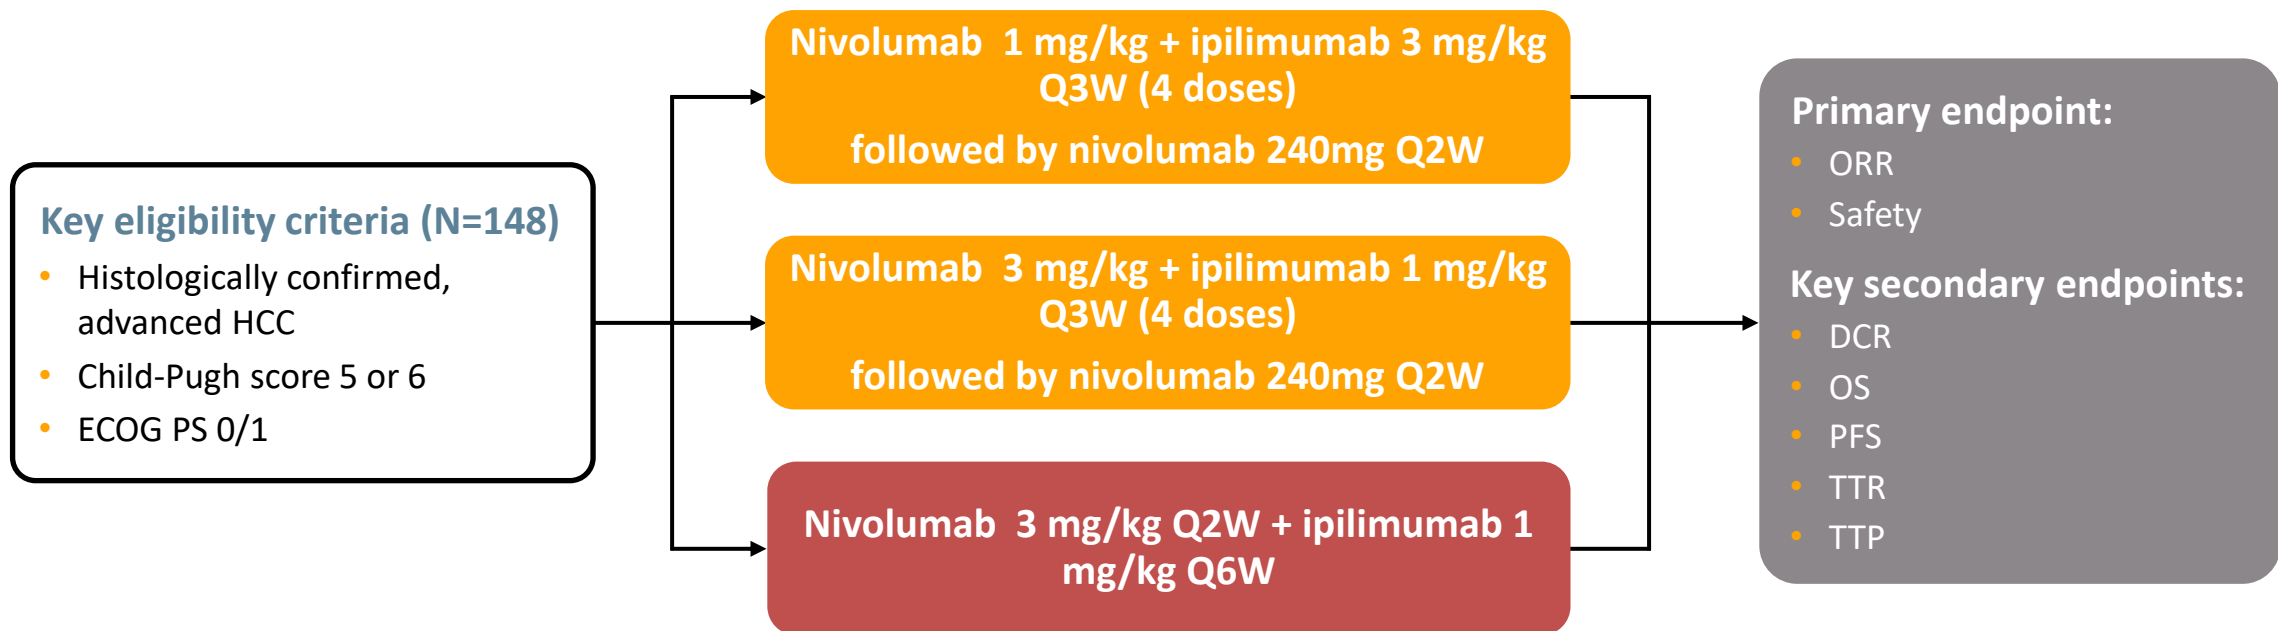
Key eligibility criteria (N=148)
- Histologically confirmed, advanced HCC
- Child-Pugh score 5 or 6
- ECOG PS 0/1

Nivolumab 1 mg/kg + ipilimumab 3 mg/kg Q3W (4 doses)
followed by nivolumab 240mg Q2W

Nivolumab 3 mg/kg + ipilimumab 1 mg/kg Q3W (4 doses)
followed by nivolumab 240mg Q2W

Nivolumab 3 mg/kg Q2W + ipilimumab 1 mg/kg Q6W

Primary endpoint:
- ORR
- Safety

Key secondary endpoints:
- DCR
- OS
- PFS
- TTR
- TTP